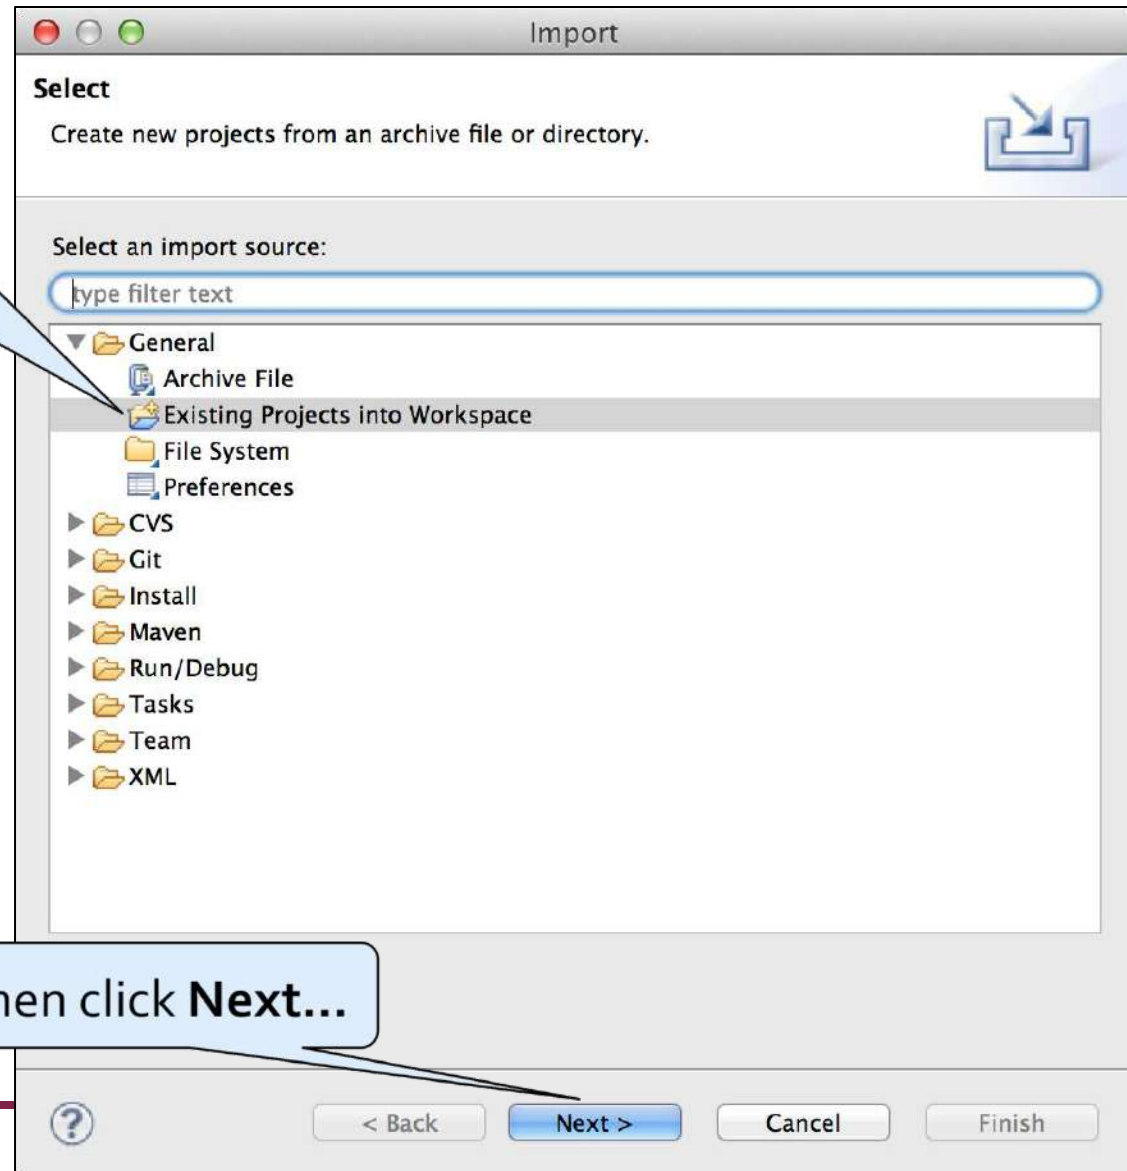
Import

Select

Create new projects from an archive file or directory.

Select an import source:

type filter text

General
Archive File
Existing Projects into Workspace
File System
Preferences
CVS
Git
Install
Maven
Run/Debug
Tasks
Team
XML

hen click **Next...**

?

< Back

Next >

Cancel

Finish